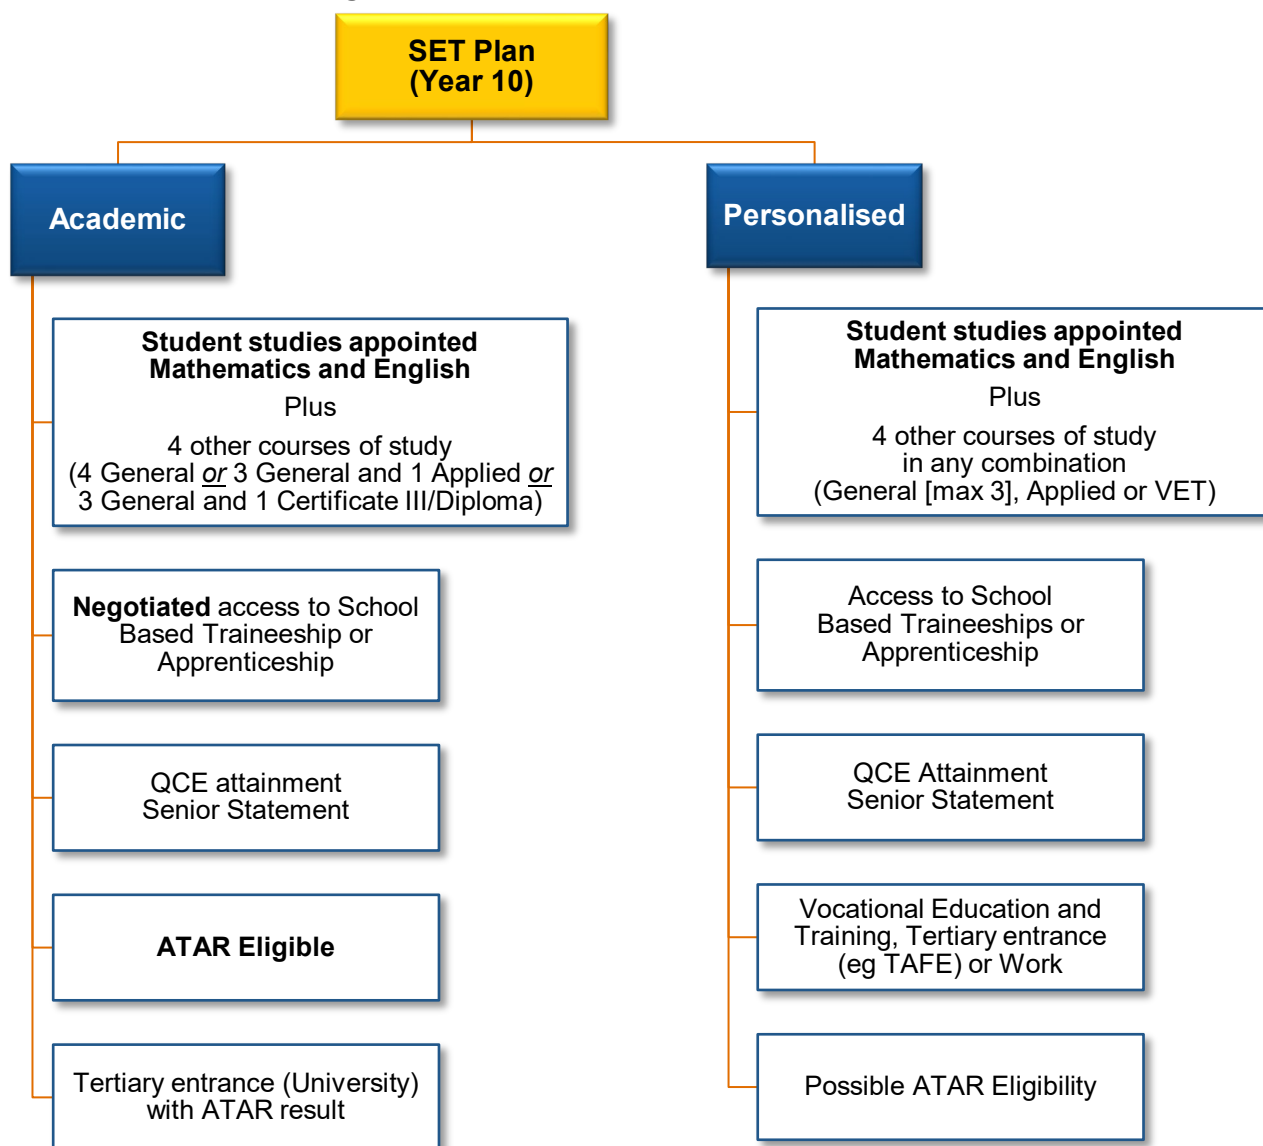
SET Plan
(Year 10)

Academic

Student studies appointed Mathematics and English
Plus
4 other courses of study
(4 General or 3 General and 1 Applied or 3 General and 1 Certificate III/Diploma)

Negotiated access to School Based Traineeship or Apprenticeship

QCE attainment
Senior Statement

ATAR Eligible

Tertiary entrance (University) with ATAR result

Personalised

Student studies appointed Mathematics and English
Plus
4 other courses of study in any combination
(General [max 3], Applied or VET)

Access to School Based Traineeships or Apprenticeship

QCE Attainment
Senior Statement

Vocational Education and Training, Tertiary entrance (eg TAFE) or Work

Possible ATAR Eligibility